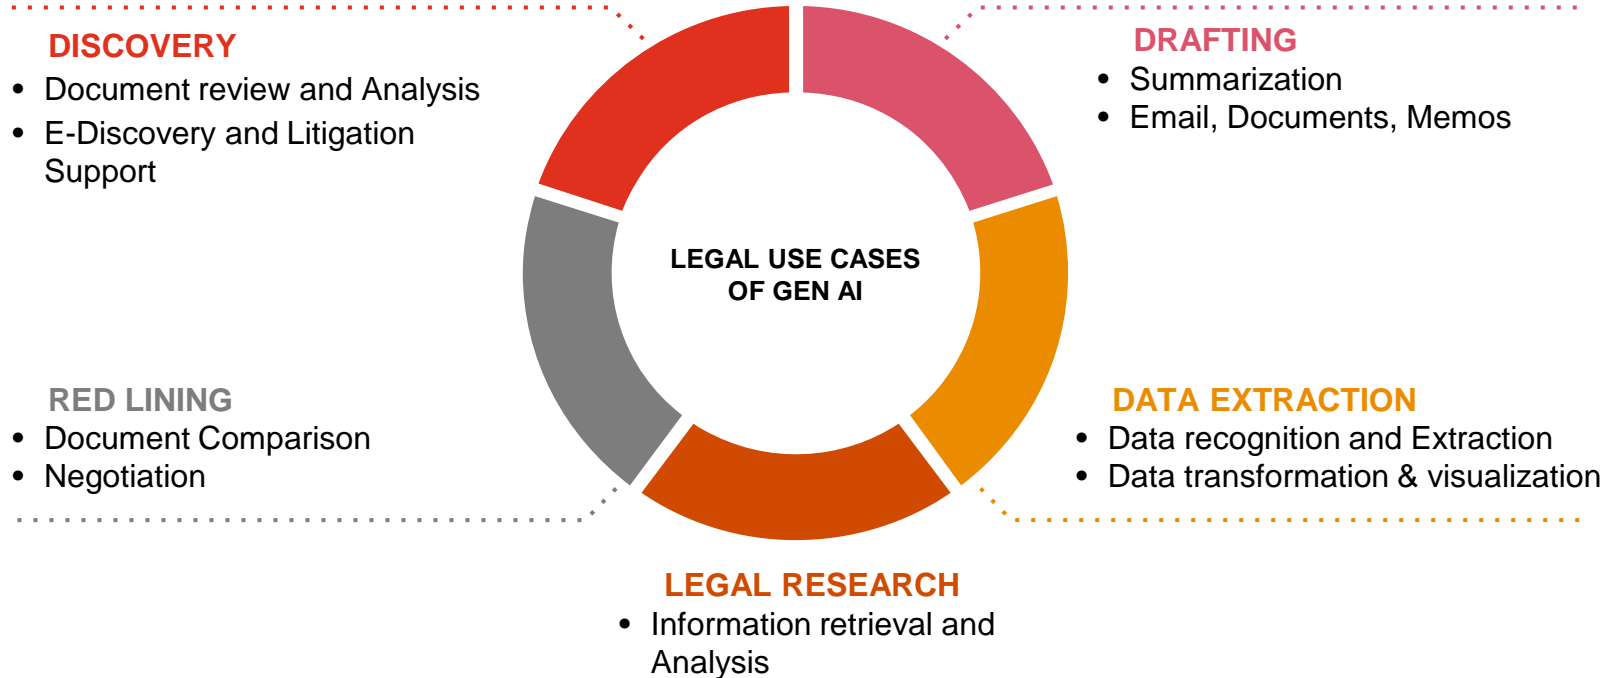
DISCOVERY
- Document review and Analysis
- E-Discovery and Litigation Support

DRAFTING
- Summarization
- Email, Documents, Memos

LEGAL USE CASES OF GEN AI

RED LINING
- Document Comparison
- Negotiation

DATA EXTRACTION
- Data recognition and Extraction
- Data transformation & visualization

LEGAL RESEARCH
- Information retrieval and Analysis